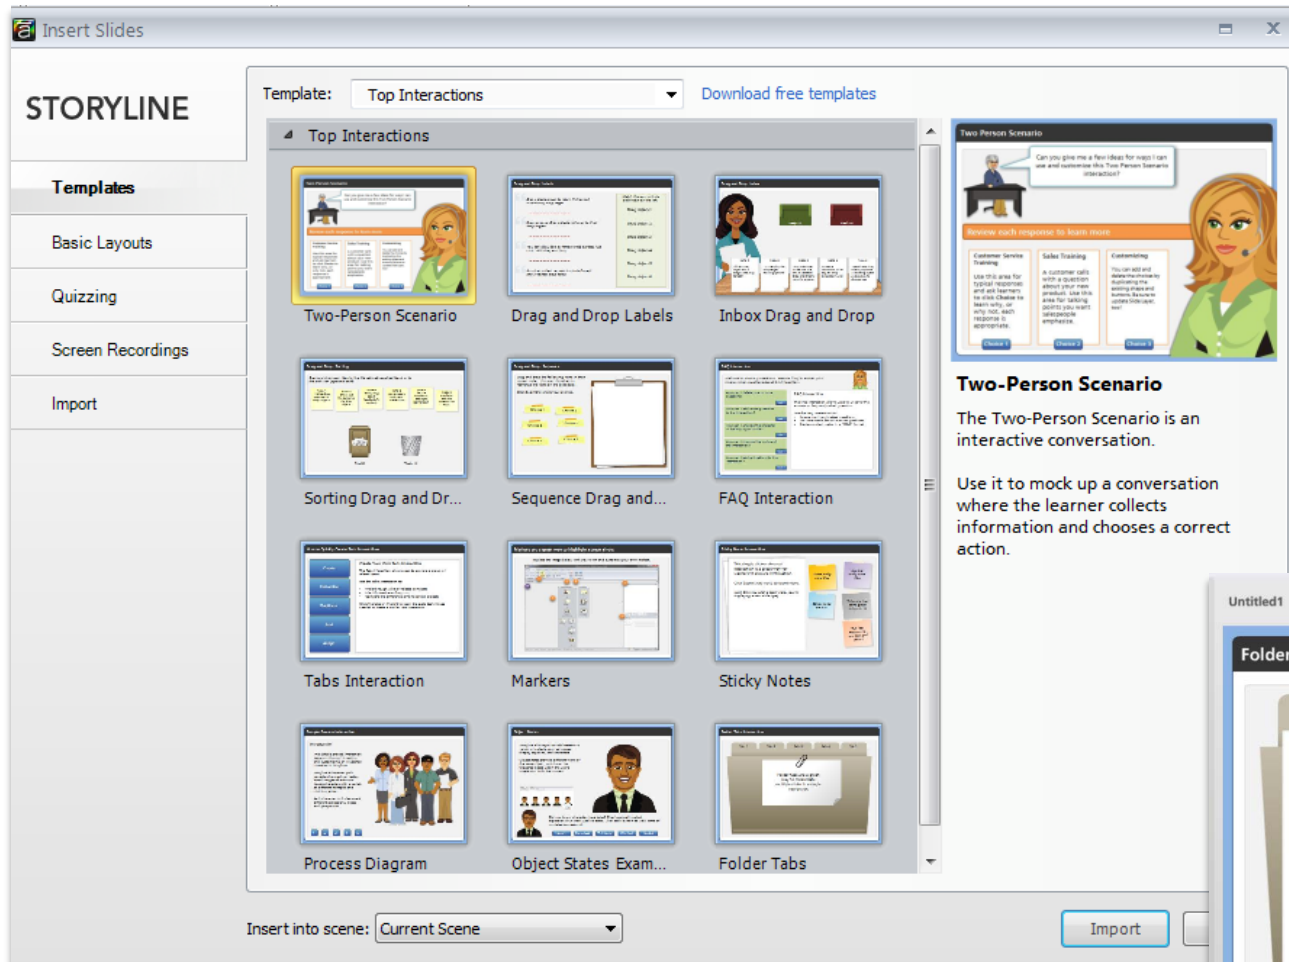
Insert Slides

STORYLINE

Templates

Basic Layouts

Quizzing

Screen Recordings

Import

Template: Top Interactions

Download free templates

Top Interactions

Two-Person Scenario

Drag and Drop Labels

Inbox Drag and Drop

Sorting Drag and Dr...

Sequence Drag and...

FAQ Interaction

Tabs Interaction

Markers

Sticky Notes

Process Diagram

Object States Exam...

Folder Tabs

Two Person Scenario

Can you give me a few ideas for ways I can use and customize this Two Person Scenario interaction?

Review each response to learn more

Customer Service Training

Sales Training

Customizing

Two-Person Scenario

The Two-Person Scenario is an interactive conversation.

Use it to mock up a conversation where the learner collects information and chooses a correct action.

Untitled1

Folder

Insert into scene: Current Scene

Import